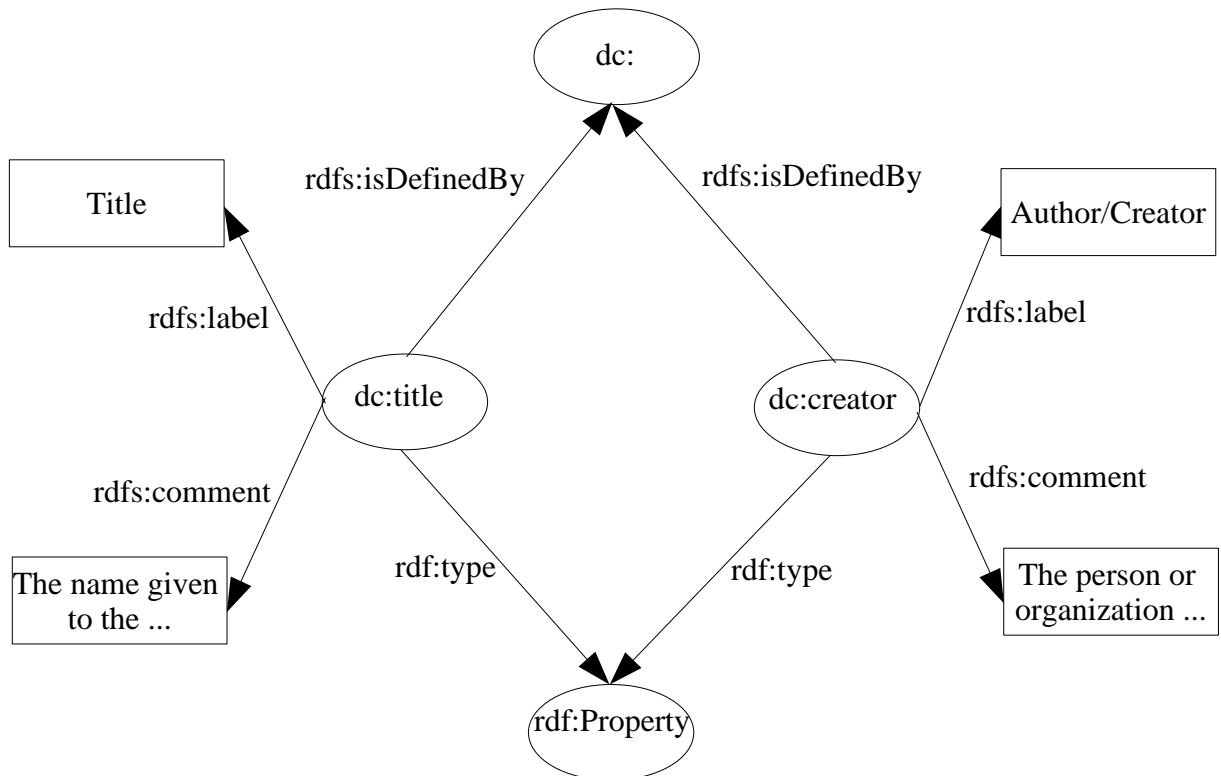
dc:

Title

rdfs:isDefinedBy

rdfs:isDefinedBy

Author/Creator

rdfs:label

rdfs:label

dc:title

dc:creator

rdfs:comment

rdfs:comment

The name given to the ...

rdf:type

rdf:type

The person or organization ...

rdf:Property